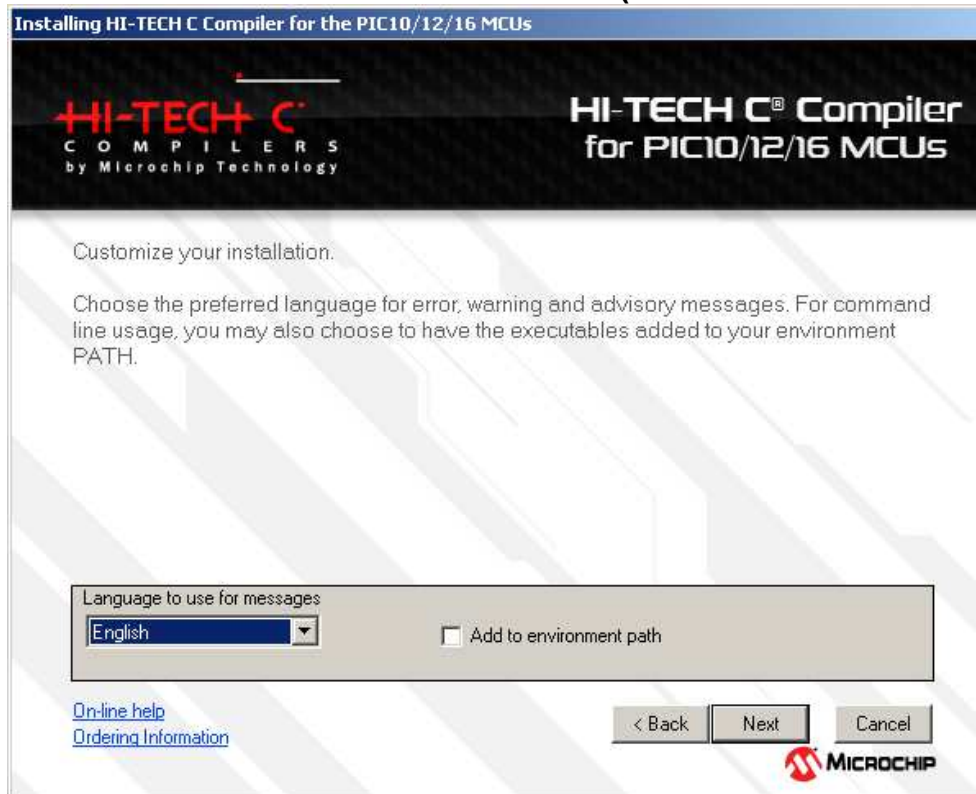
Installing HI-TECH C Compiler for the PIC10/12/16 MCUs

HI-TECH C
COMPILERS
by Microchip Technology

HI-TECH C® Compiler
for PIC10/12/16 MCUs

Customize your installation.

Choose the preferred language for error, warning and advisory messages. For command line usage, you may also choose to have the executables added to your environment PATH.

Language to use for messages
English
Add to environment path

On-line help
Ordering Information

< Back
Next
Cancel

MICROCHIP